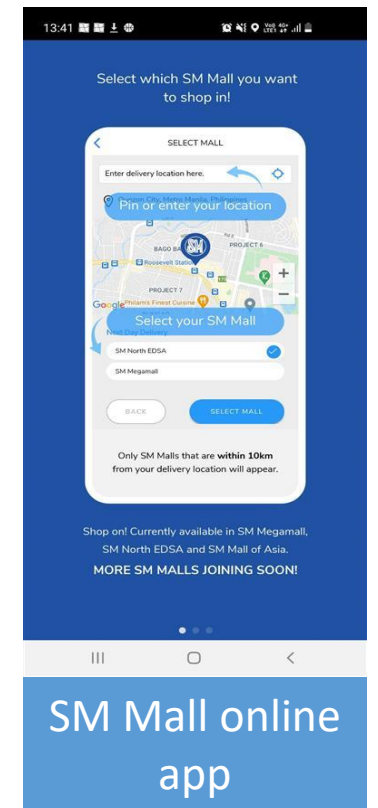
13:41

Select which SM Mall you want to shop in!

SELECT MALL

Enter delivery location here.

Pin or enter your location

BAGO BA

PROJECT 6

Roosevelt Station

PROJECT 7

Google Philam's Finest Cuisine

Select your SM Mall

Next Day Delivery

SM North EDSA

SM Megamall

BACK

SELECT MALL

Only SM Malls that are **within 10km** from your delivery location will appear.

Shop on! Currently available in SM Megamall, SM North EDSA and SM Mall of Asia.

MORE SM MALLS JOINING SOON!

SM Mall online app